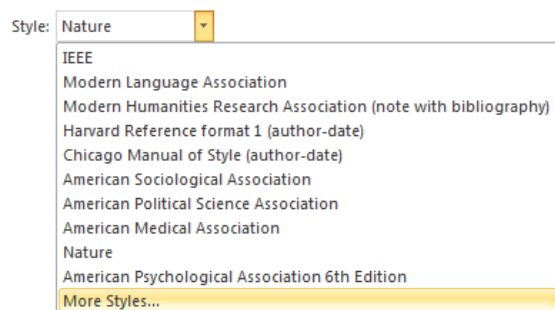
Style: Nature

IEEE
Modern Language Association
Modern Humanities Research Association (note with bibliography)
Harvard Reference format 1 (author-date)
Chicago Manual of Style (author-date)
American Sociological Association
American Political Science Association
American Medical Association
Nature
American Psychological Association 6th Edition
More Styles...